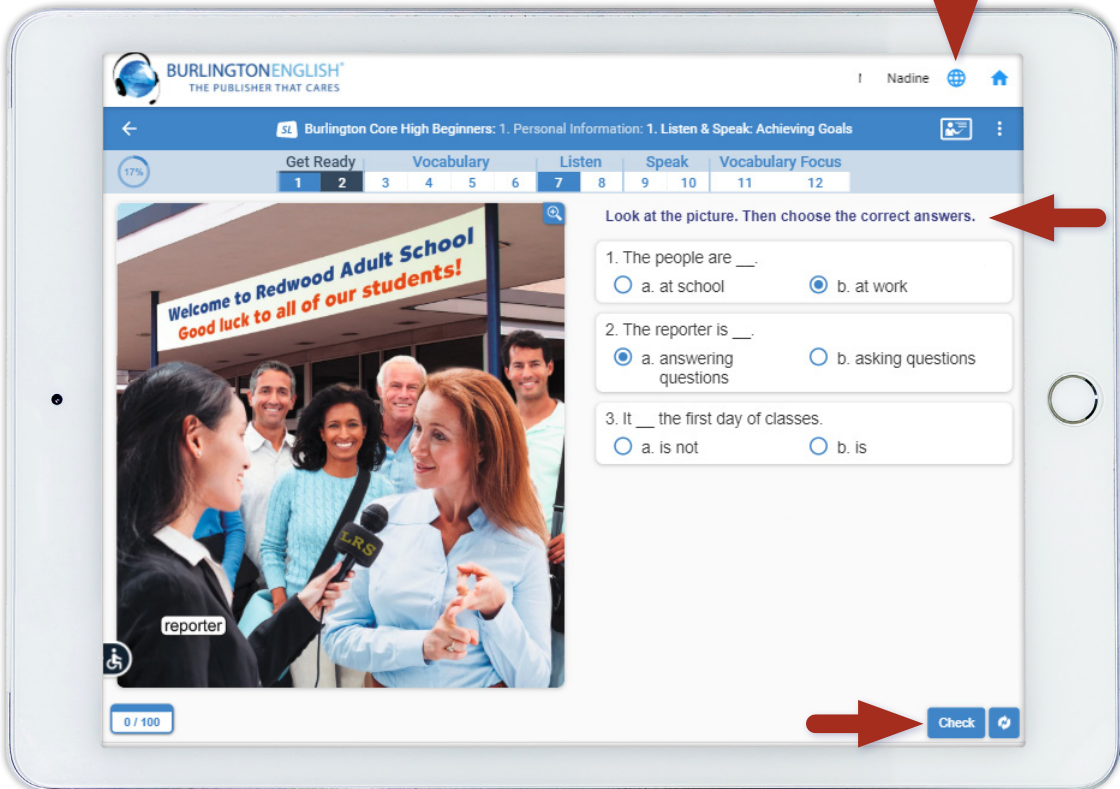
BURLINGTONENGLISH®
THE PUBLISHER THAT CARES

! Nadine

SL Burlington Core High Beginners: 1. Personal Information: 1. Listen & Speak: Achieving Goals

17%

Get Ready
1 2
Vocabulary
3 4 5 6
Listen
7 8
Speak
9 10
Vocabulary Focus
11 12

Welcome to Redwood Adult School
Good luck to all of our students!

LRS

reporter

Look at the picture. Then choose the correct answers.

1. The people are __.
a. at school
b. at work

2. The reporter is __.
a. answering questions
b. asking questions

3. It __ the first day of classes.
a. is not
b. is

0 / 100

Check